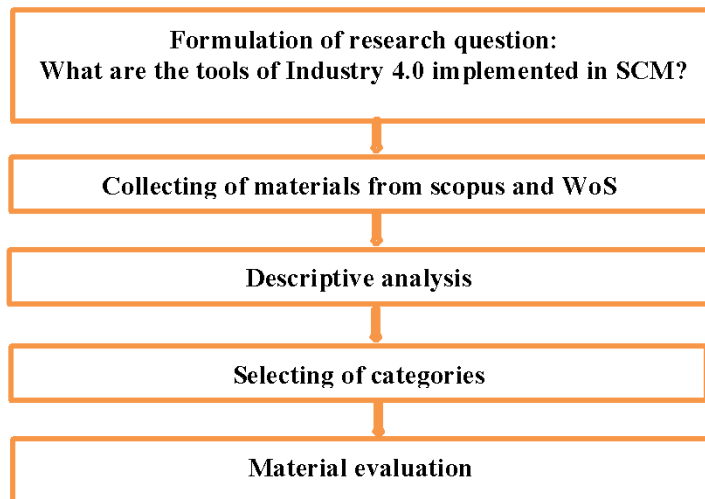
Formulation of research question:
What are the tools of Industry 4.0 implemented in SCM?

Collecting of materials from scopus and WoS

Descriptive analysis

Selecting of categories

Material evaluation